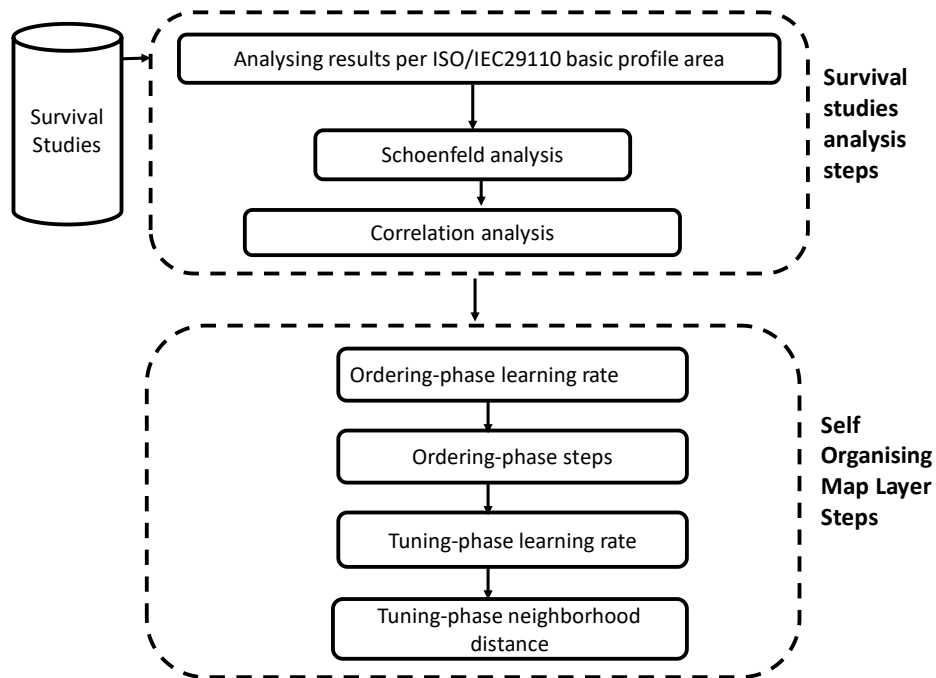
Survival Studies

Analysing results per ISO/IEC29110 basic profile area

Schoenfeld analysis

Correlation analysis

Survival studies analysis steps

Ordering-phase learning rate

Ordering-phase steps

Tuning-phase learning rate

Tuning-phase neighborhood distance

Self Organising Map Layer Steps